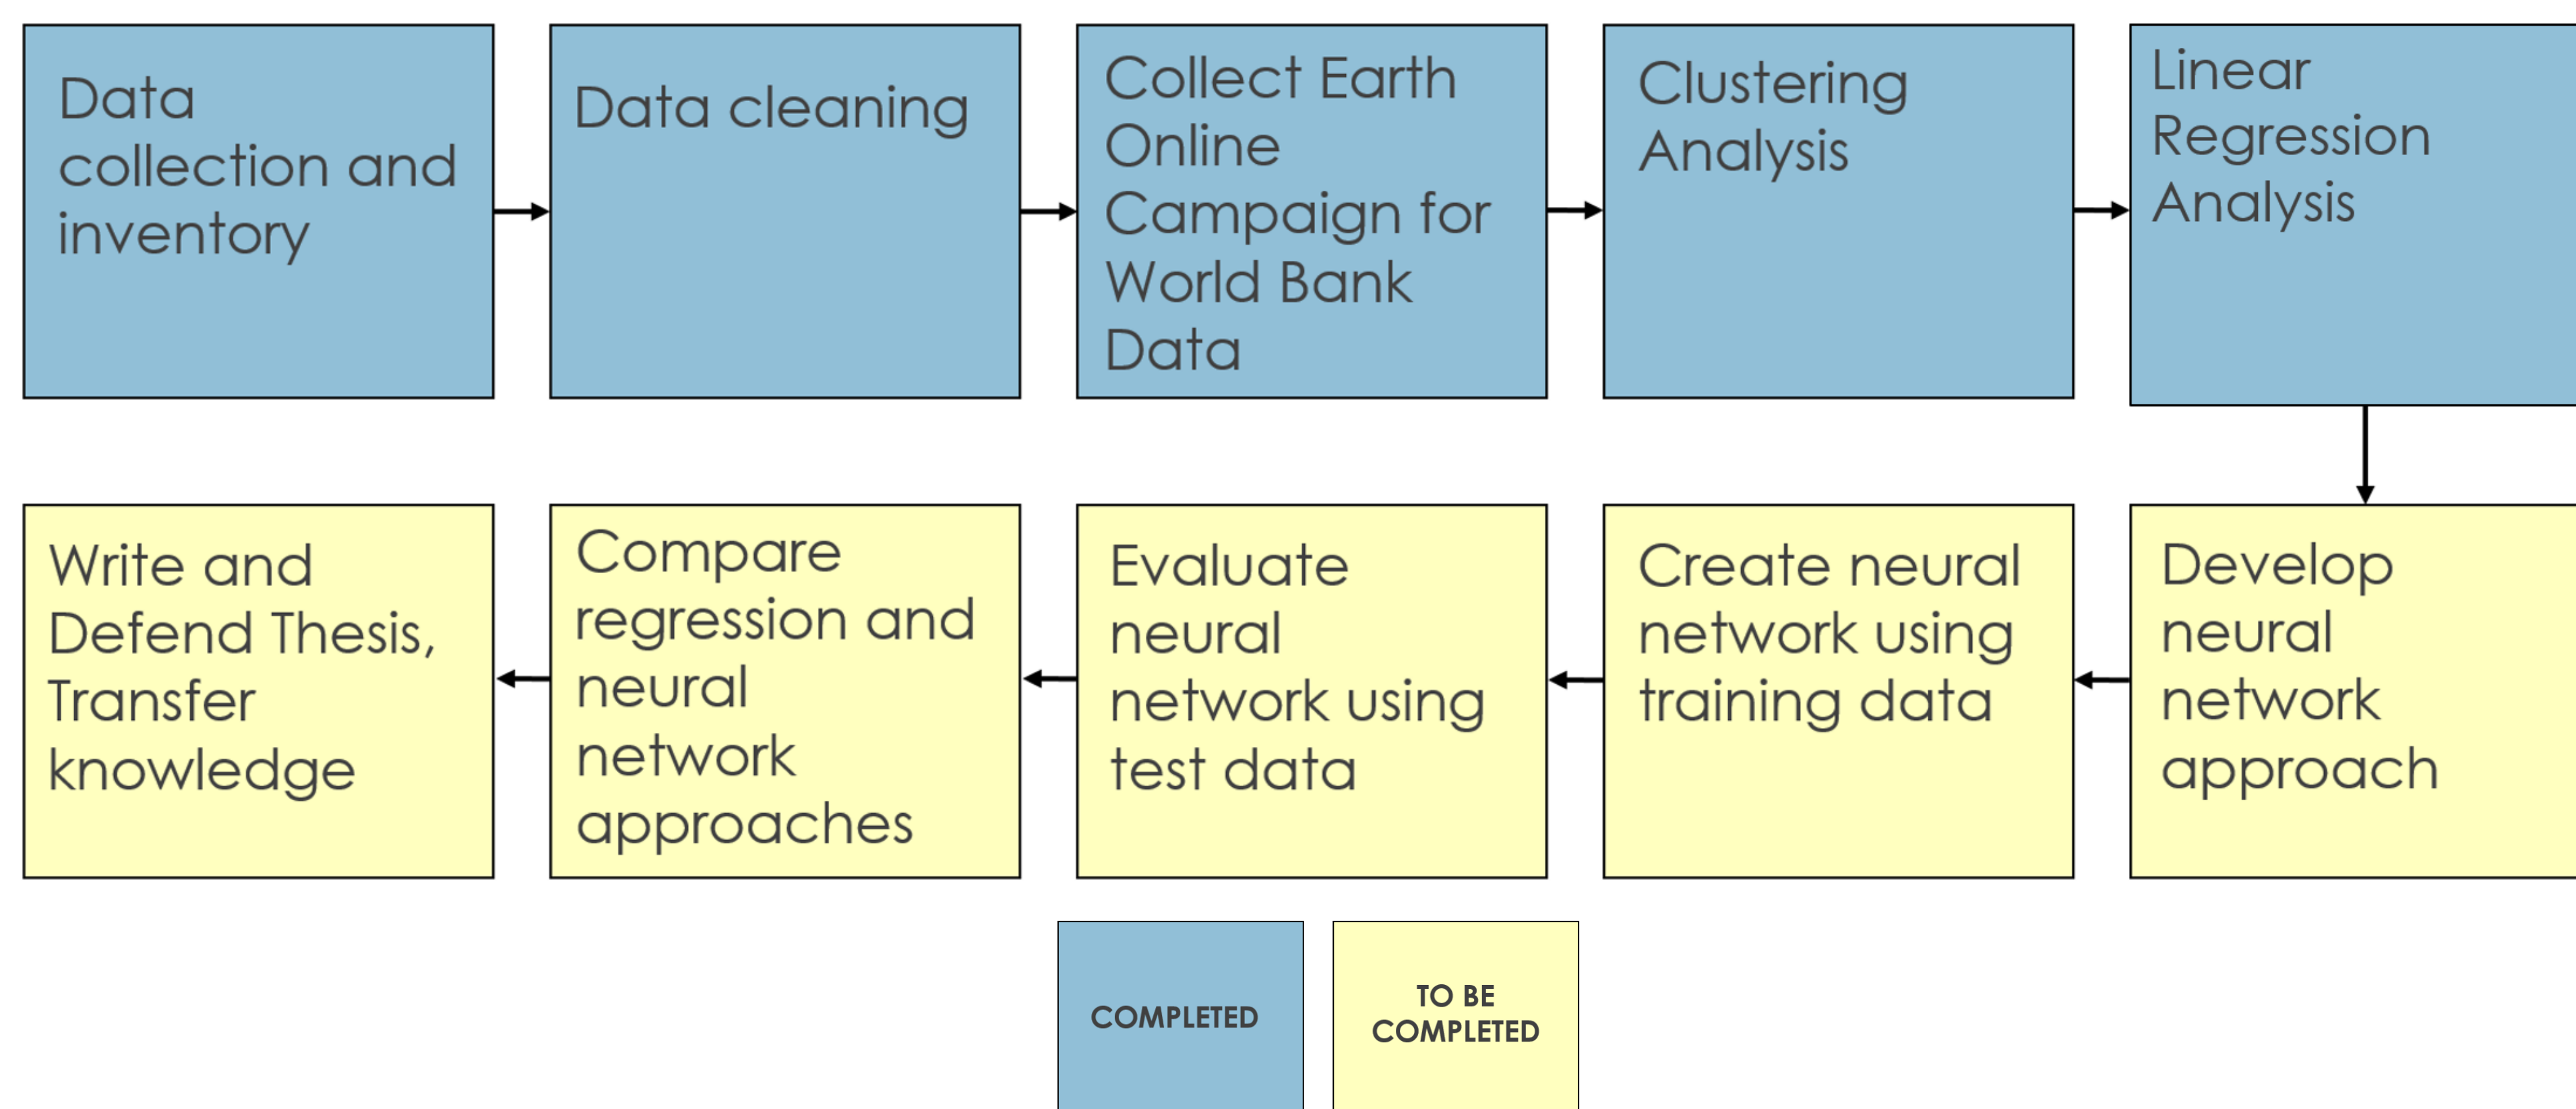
Data collection and inventory

Data cleaning

Collect Earth Online Campaign for World Bank Data

Clustering Analysis

Linear Regression Analysis

Develop neural network approach

Create neural network using training data

Evaluate neural network using test data

Compare regression and neural network approaches

Write and Defend Thesis, Transfer knowledge

COMPLETED

TO BE COMPLETED